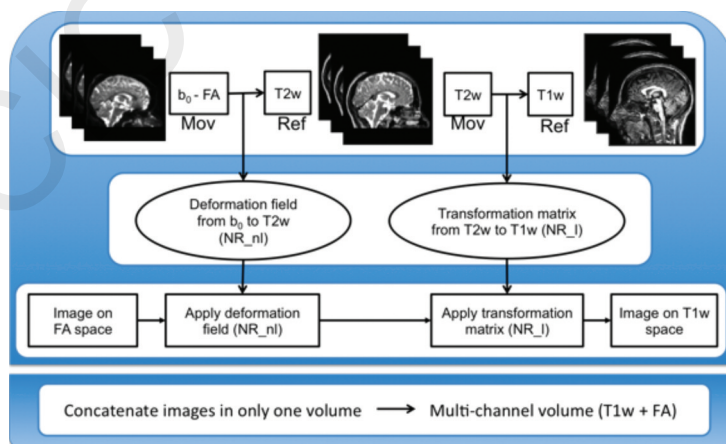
$b_0$ - FA
Mov
T2w
Ref
T2w
Mov
T1w
Ref

Deformation field from $b_0$ to T2w (NR_nl)

Transformation matrix from T2w to T1w (NR_l)

Image on FA space

Apply deformation field (NR_nl)

Apply transformation matrix (NR_l)

Image on T1w space

Concatenate images in only one volume → Multi-channel volume (T1w + FA)